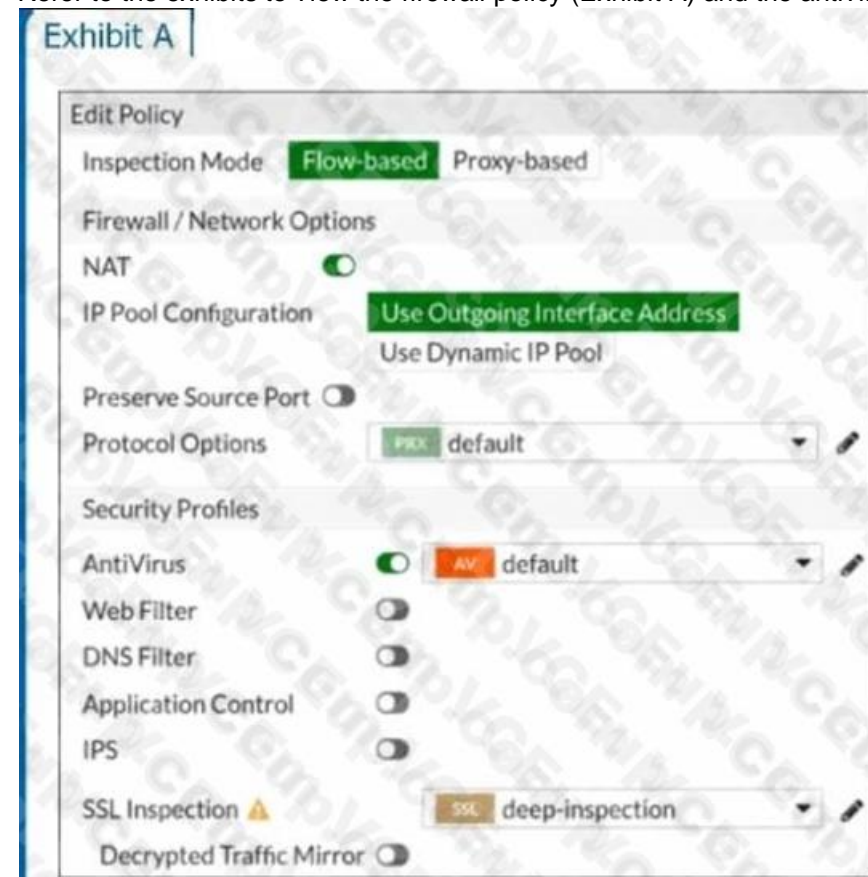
Exhibit A

Edit Policy

Inspection Mode Flow-based Proxy-based

Firewall / Network Options

NAT

IP Pool Configuration Use Outgoing Interface Address Use Dynamic IP Pool

Preserve Source Port

Protocol Options PRX default

Security Profiles

AntiVirus AV default

Web Filter

DNS Filter

Application Control

IPS

SSL Inspection SSL deep-inspection

Decrypted Traffic Mirror